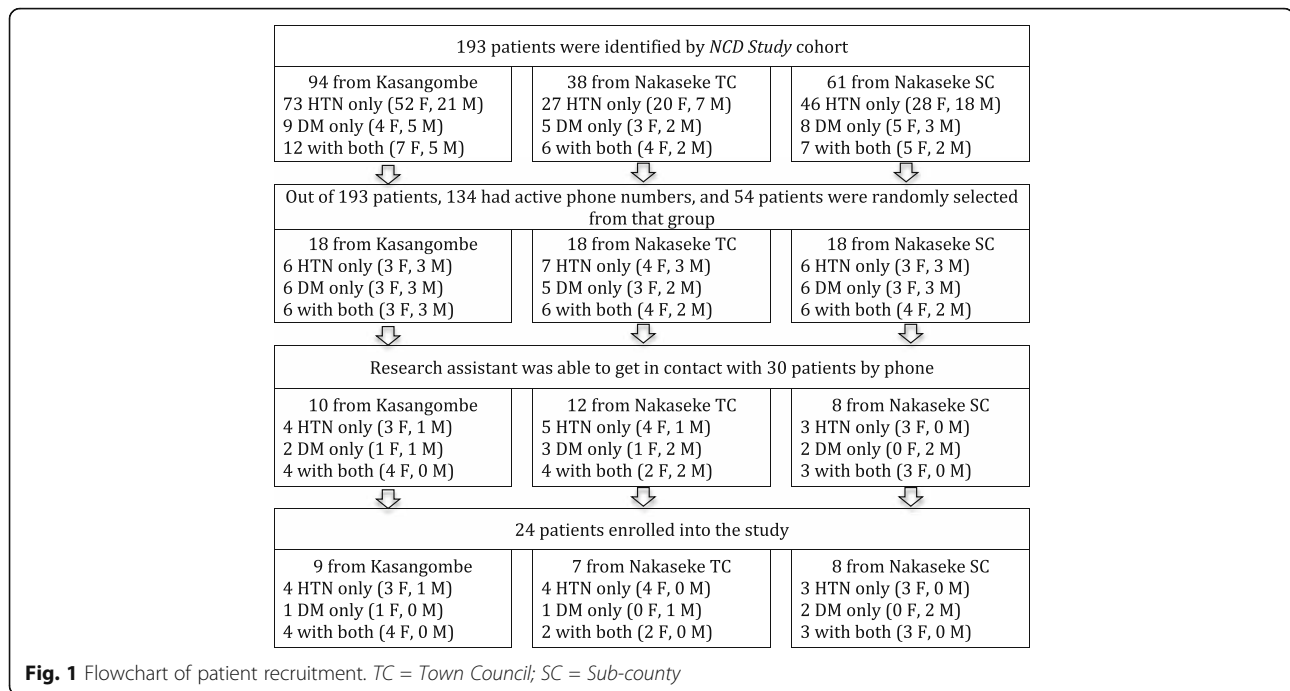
193 patients were identified by NCD Study cohort

94 from Kasangombe
73 HTN only (52 F, 21 M)
9 DM only (4 F, 5 M)
12 with both (7 F, 5 M)

38 from Nakaseke TC
27 HTN only (20 F, 7 M)
5 DM only (3 F, 2 M)
6 with both (4 F, 2 M)

61 from Nakaseke SC
46 HTN only (28 F, 18 M)
8 DM only (5 F, 3 M)
7 with both (5 F, 2 M)

Out of 193 patients, 134 had active phone numbers, and 54 patients were randomly selected from that group

18 from Kasangombe
6 HTN only (3 F, 3 M)
6 DM only (3 F, 3 M)
6 with both (3 F, 3 M)

18 from Nakaseke TC
7 HTN only (4 F, 3 M)
5 DM only (3 F, 2 M)
6 with both (4 F, 2 M)

18 from Nakaseke SC
6 HTN only (3 F, 3 M)
6 DM only (3 F, 3 M)
6 with both (4 F, 2 M)

Research assistant was able to get in contact with 30 patients by phone

10 from Kasangombe
4 HTN only (3 F, 1 M)
2 DM only (1 F, 1 M)
4 with both (4 F, 0 M)

12 from Nakaseke TC
5 HTN only (4 F, 1 M)
3 DM only (1 F, 2 M)
4 with both (2 F, 2 M)

8 from Nakaseke SC
3 HTN only (3 F, 0 M)
2 DM only (0 F, 2 M)
3 with both (3 F, 0 M)

24 patients enrolled into the study

9 from Kasangombe
4 HTN only (3 F, 1 M)
1 DM only (1 F, 0 M)
4 with both (4 F, 0 M)

7 from Nakaseke TC
4 HTN only (4 F, 0 M)
1 DM only (0 F, 1 M)
2 with both (2 F, 0 M)

8 from Nakaseke SC
3 HTN only (3 F, 0 M)
2 DM only (0 F, 2 M)
3 with both (3 F, 0 M)

Fig. 1 Flowchart of patient recruitment. TC = Town Council; SC = Sub-county